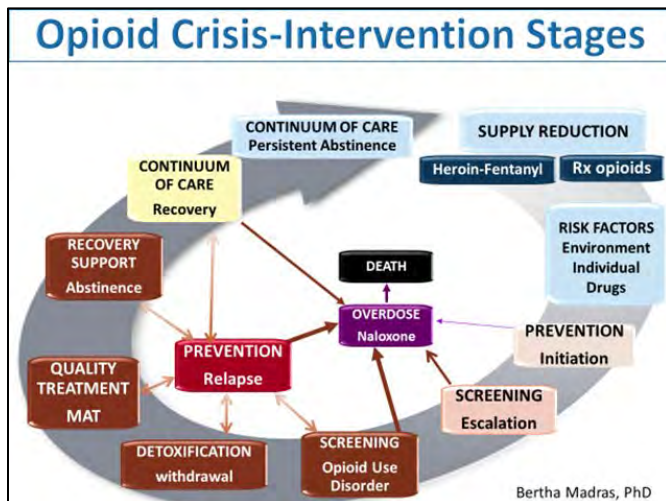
Opioid Crisis-Intervention Stages

CONTINUUM OF CARE
Persistent Abstinence

SUPPLY REDUCTION

Heroin-Fentanyl

Rx opioids

CONTINUUM OF CARE
Recovery

RISK FACTORS
Environment
Individual
Drugs

RECOVERY SUPPORT
Abstinence

DEATH

OVERDOSE
Naloxone

PREVENTION
Initiation

QUALITY TREATMENT
MAT

PREVENTION
Relapse

SCREENING
Escalation

DETOXIFICATION
withdrawal

SCREENING
Opioid Use Disorder

Bertha Madras, PhD